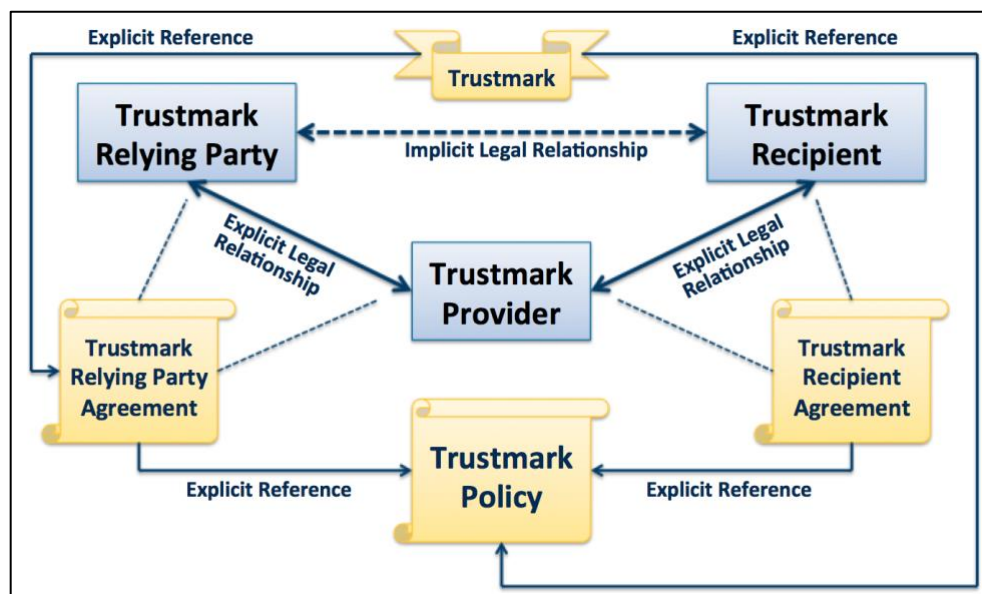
Explicit Reference

Trustmark

Explicit Reference

Trustmark Relying Party

Implicit Legal Relationship

Trustmark Recipient

Explicit Legal Relationship

Trustmark Provider

Explicit Legal Relationship

Trustmark Relying Party Agreement

Trustmark Recipient Agreement

Trustmark Policy

Explicit Reference

Explicit Reference